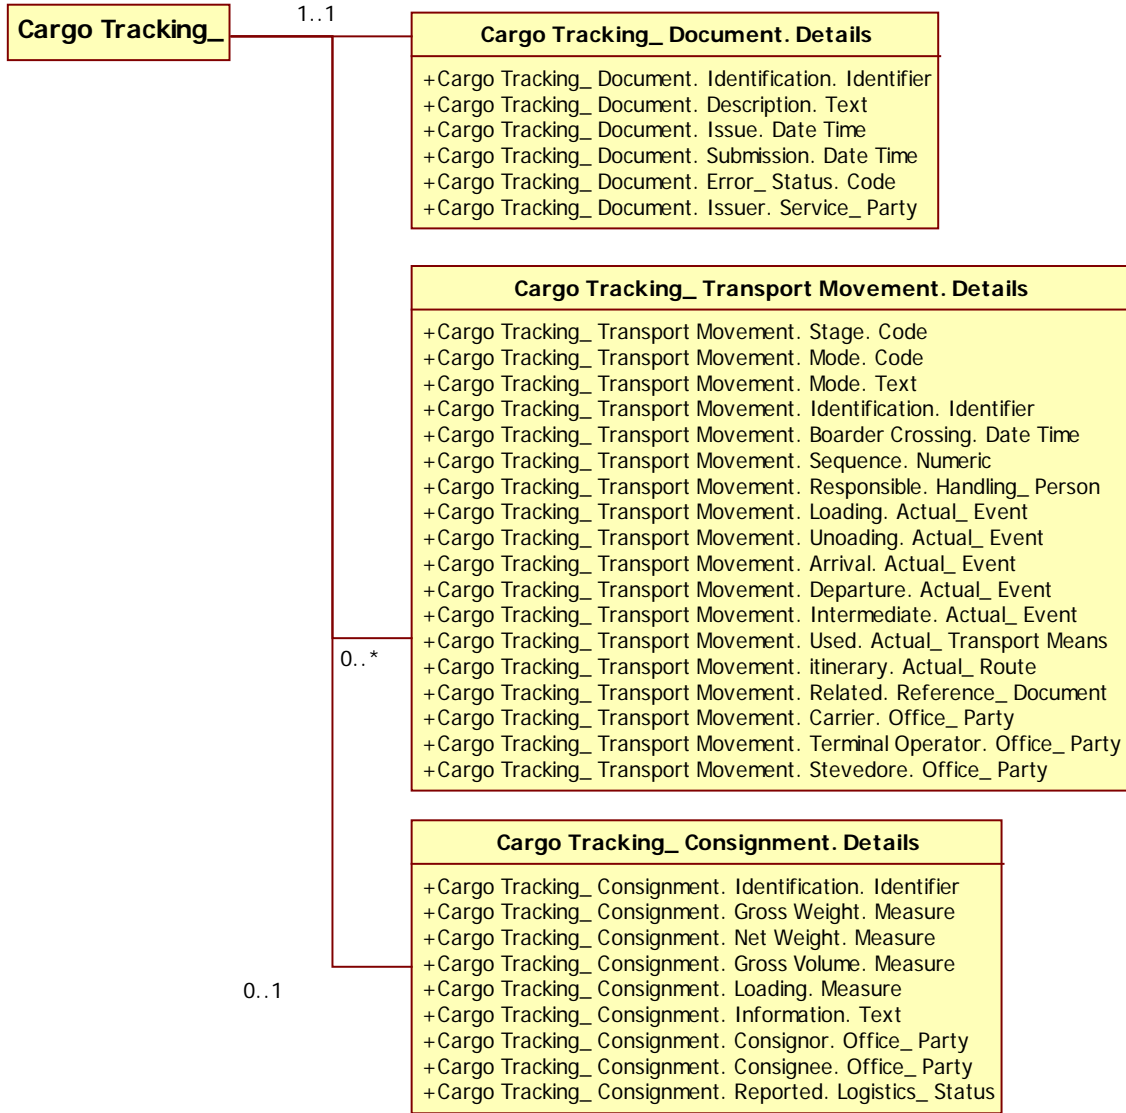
Cargo Tracking_

1..1

Cargo Tracking_ Document. Details

+Cargo Tracking_ Document. Identification. Identifier
+Cargo Tracking_ Document. Description. Text
+Cargo Tracking_ Document. Issue. Date Time
+Cargo Tracking_ Document. Submission. Date Time
+Cargo Tracking_ Document. Error_ Status. Code
+Cargo Tracking_ Document. Issuer. Service_ Party

Cargo Tracking_ Transport Movement. Details

+Cargo Tracking_ Transport Movement. Stage. Code
+Cargo Tracking_ Transport Movement. Mode. Code
+Cargo Tracking_ Transport Movement. Mode. Text
+Cargo Tracking_ Transport Movement. Identification. Identifier
+Cargo Tracking_ Transport Movement. Boarder Crossing. Date Time
+Cargo Tracking_ Transport Movement. Sequence. Numeric
+Cargo Tracking_ Transport Movement. Responsible. Handling_ Person
+Cargo Tracking_ Transport Movement. Loading. Actual_ Event
+Cargo Tracking_ Transport Movement. Unoading. Actual_ Event
+Cargo Tracking_ Transport Movement. Arrival. Actual_ Event
+Cargo Tracking_ Transport Movement. Departure. Actual_ Event
+Cargo Tracking_ Transport Movement. Intermediate. Actual_ Event
+Cargo Tracking_ Transport Movement. Used. Actual_ Transport Means
+Cargo Tracking_ Transport Movement. itinerary. Actual_ Route
+Cargo Tracking_ Transport Movement. Related. Reference_ Document
+Cargo Tracking_ Transport Movement. Carrier. Office_ Party
+Cargo Tracking_ Transport Movement. Terminal Operator. Office_ Party
+Cargo Tracking_ Transport Movement. Stevedore. Office_ Party

0..*

Cargo Tracking_ Consignment. Details

+Cargo Tracking_ Consignment. Identification. Identifier
+Cargo Tracking_ Consignment. Gross Weight. Measure
+Cargo Tracking_ Consignment. Net Weight. Measure
+Cargo Tracking_ Consignment. Gross Volume. Measure
+Cargo Tracking_ Consignment. Loading. Measure
+Cargo Tracking_ Consignment. Information. Text
+Cargo Tracking_ Consignment. Consignor. Office_ Party
+Cargo Tracking_ Consignment. Consignee. Office_ Party
+Cargo Tracking_ Consignment. Reported. Logistics_ Status

0..1